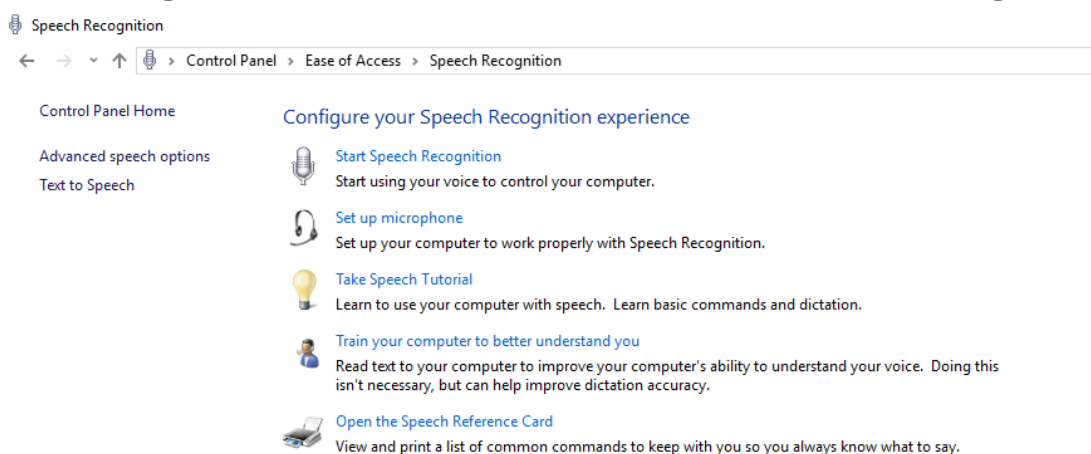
Speech Recognition

Control Panel > Ease of Access > Speech Recognition

Control Panel Home

Advanced speech options

Text to Speech

Configure your Speech Recognition experience

Start Speech Recognition
Start using your voice to control your computer.

Set up microphone
Set up your computer to work properly with Speech Recognition.

Take Speech Tutorial
Learn to use your computer with speech. Learn basic commands and dictation.

Train your computer to better understand you
Read text to your computer to improve your computer's ability to understand your voice. Doing this isn't necessary, but can help improve dictation accuracy.

Open the Speech Reference Card
View and print a list of common commands to keep with you so you always know what to say.